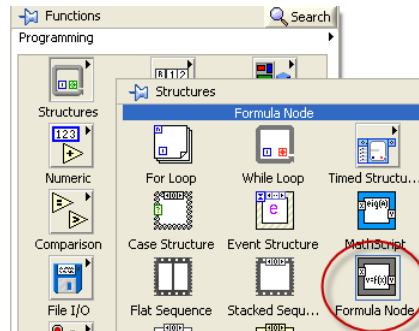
Functions
Search
Programming
Structures
Numeric
Comparison
File I/O
Structures
Formula Node
For Loop
While Loop
Timed Structu...
Case Structure
Event Structure
MathScript
Flat Sequence
Stacked Sequ...
Formula Node